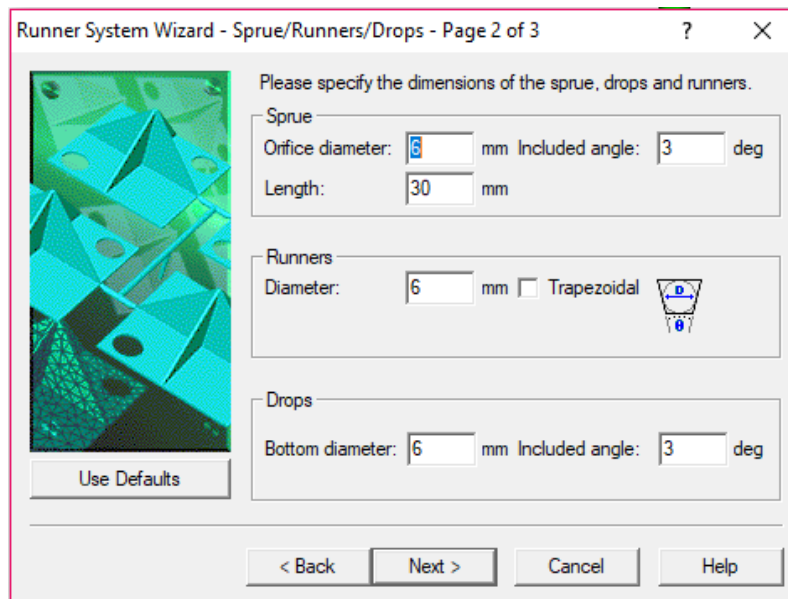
Runner System Wizard - Sprue/Runners/Drops - Page 2 of 3 ? ×

Please specify the dimensions of the sprue, drops and runners.

Sprue
Orifice diameter: 6 mm Included angle: 3 deg
Length: 30 mm

Runners
Diameter: 6 mm Trapezoidal
D
θ

Drops
Bottom diameter: 6 mm Included angle: 3 deg

Use Defaults

< Back Next > Cancel Help